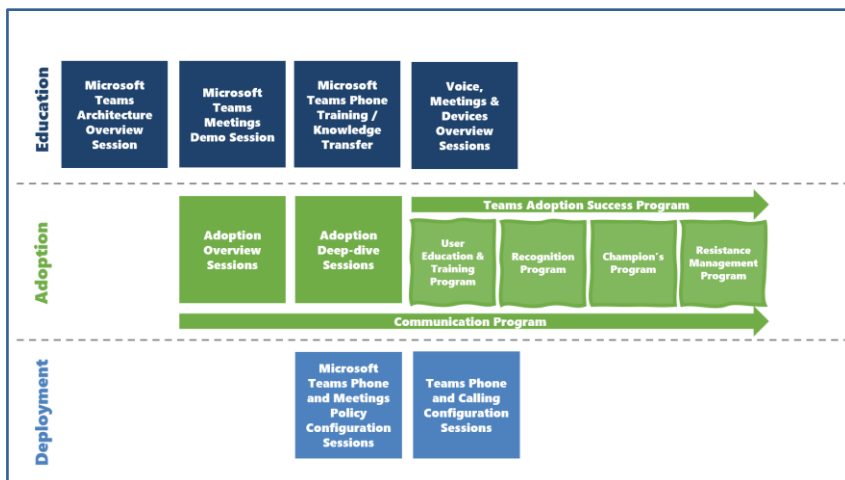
Education

Microsoft Teams Architecture Overview Session

Microsoft Teams Meetings Demo Session

Microsoft Teams Phone Training / Knowledge Transfer

Voice, Meetings & Devices Overview Sessions

Adoption

Adoption Overview Sessions

Adoption Deep-dive Sessions

Teams Adoption Success Program

User Education & Training Program

Recognition Program

Champion's Program

Resistance Management Program

Communication Program

Deployment

Microsoft Teams Phone and Meetings Policy Configuration Sessions

Teams Phone and Calling Configuration Sessions